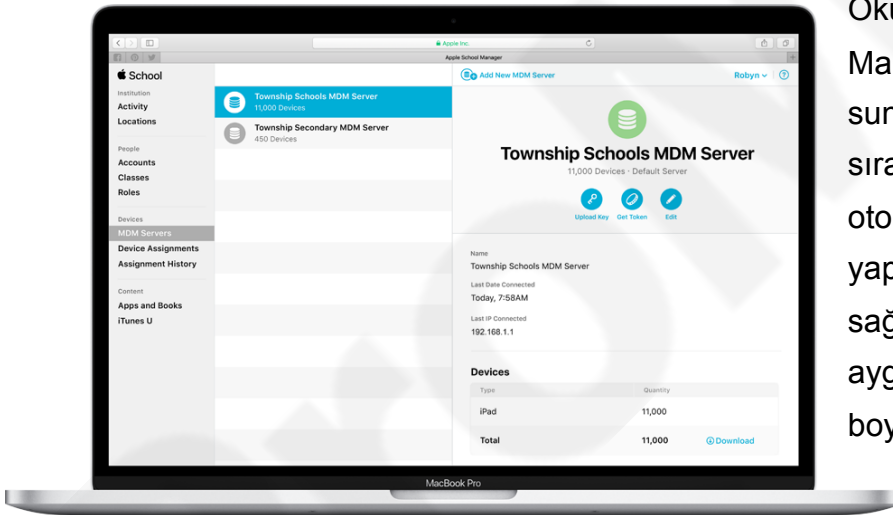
Apple Inc.

Apple School Manager

School

Institution
Activity
Locations

People
Accounts
Classes
Roles

Devices
MDM Servers
Device Assignments
Assignment History

Content
Apps and Books
iTunes U

Township Schools MDM Server
11,000 Devices

Township Secondary MDM Server
450 Devices

Add New MDM Server

Robyn

Township Schools MDM Server
11,000 Devices · Default Server

Upload Key Get Token Edit

Name
Township Schools MDM Server

Last Date Connected
Today, 7:58AM

Last IP Connected
192.168.1.1

Devices

| Type | Quantity | |
|---|---|---|
| iPad | 11,000 | |
| Total | 11,000 | Download |

MacBook Pro

Ok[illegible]
Ma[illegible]
sur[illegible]
sıra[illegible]
oto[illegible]
yap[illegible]
sağ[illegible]
ayg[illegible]
boy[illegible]